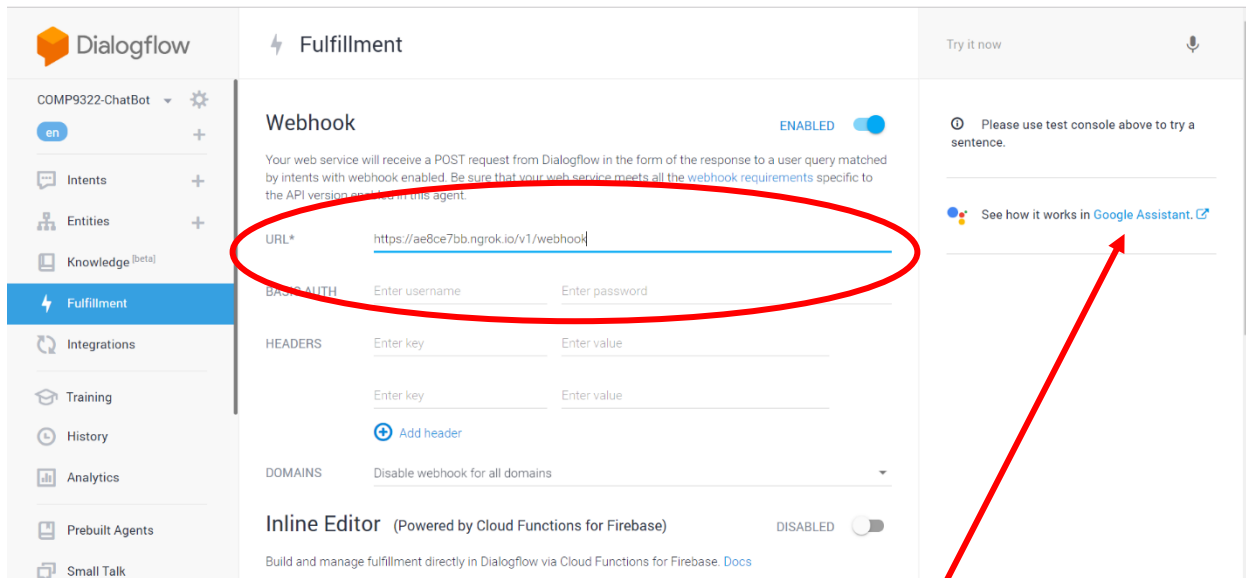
Dialogflow

COMP9322-ChatBot

en

Intents

Entities

Knowledge [beta]

Fulfillment

Integrations

Training

History

Analytics

Prebuilt Agents

Small Talk

Fulfillment

Webhook

ENABLED

Your web service will receive a POST request from Dialogflow in the form of the response to a user query matched by intents with webhook enabled. Be sure that your web service meets all the webhook requirements specific to the API version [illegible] this agent.

URL* https://ae8ce7bb.ngrok.io/v1/webhook

BASIC AUTH Enter username Enter password

HEADERS Enter key Enter value

Enter key Enter value

Add header

DOMAINS Disable webhook for all domains

Inline Editor (Powered by Cloud Functions for Firebase)

DISABLED

Build and manage fulfillment directly in Dialogflow via Cloud Functions for Firebase. Docs

Try it now

Please use test console above to try a sentence.

See how it works in Google Assistant.